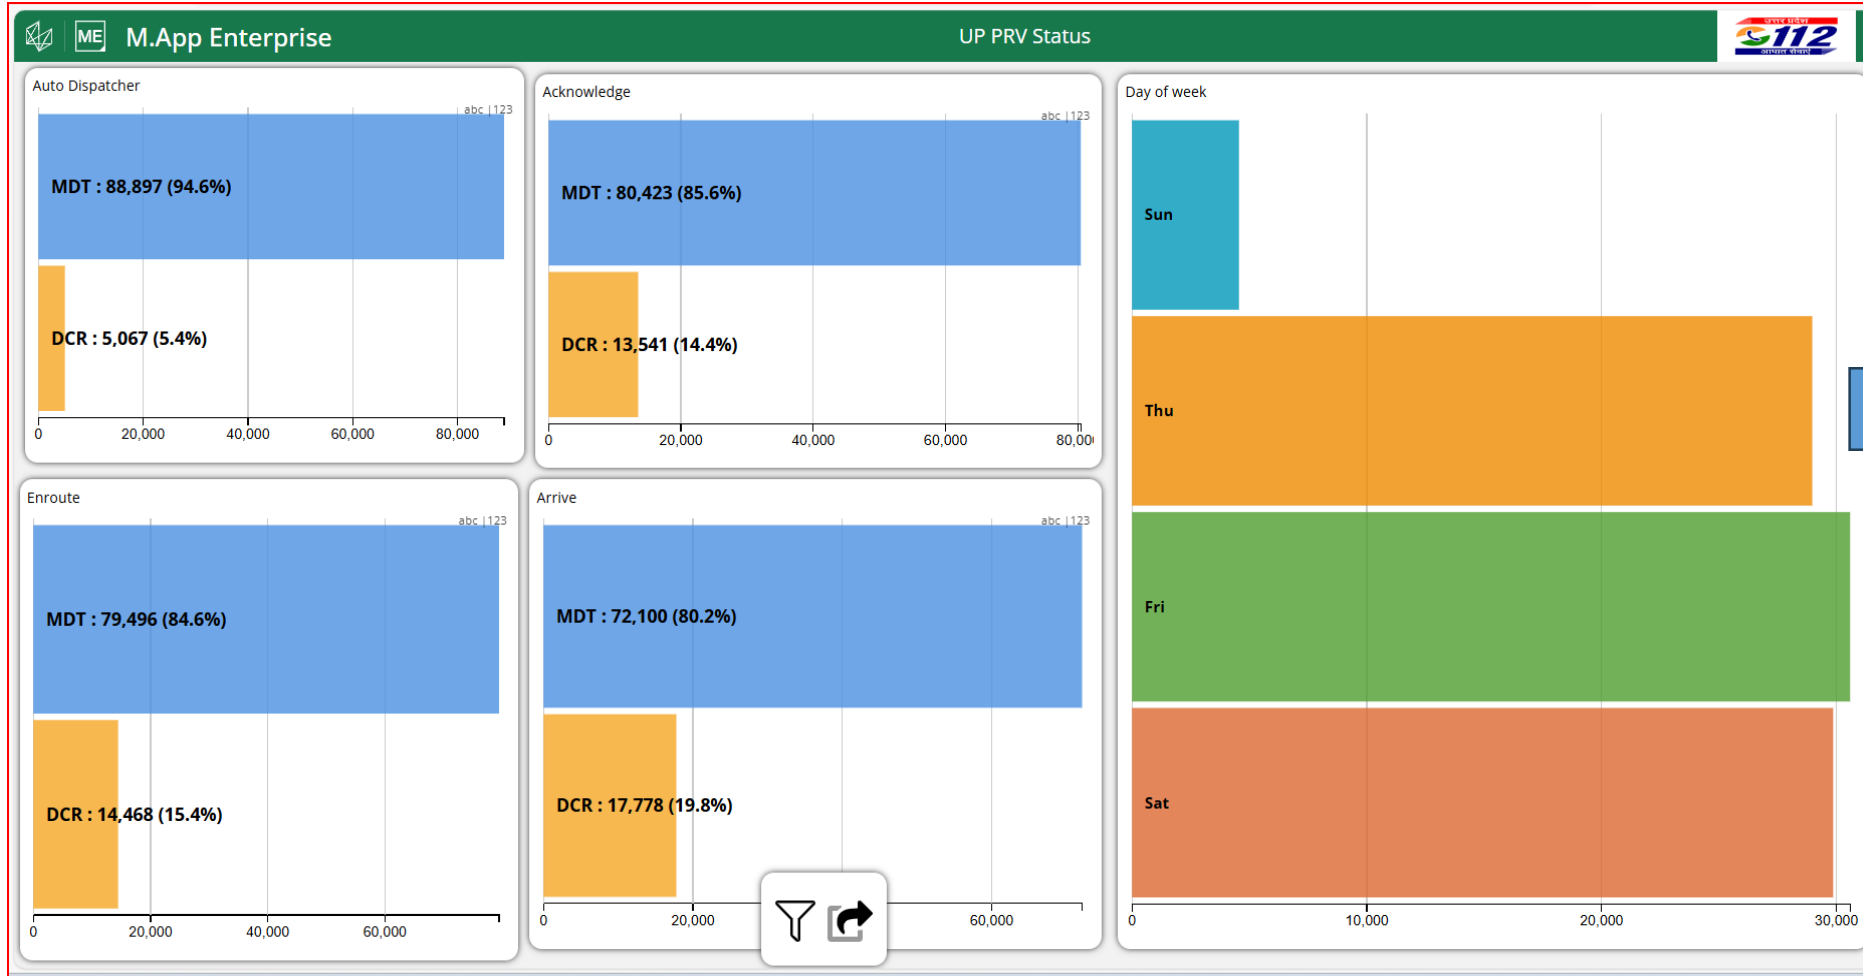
ME M.App Enterprise

UP PRV Status

112

Auto Dispatcher

abc | 123

MDT : 88,897 (94.6%)

DCR : 5,067 (5.4%)

0 20,000 40,000 60,000 80,000

Acknowledge

abc | 123

MDT : 80,423 (85.6%)

DCR : 13,541 (14.4%)

0 20,000 40,000 60,000 80,00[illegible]

Day of week

Sun

Thu

Fri

Sat

0 10,000 20,000 30,000

Enroute

abc | 123

MDT : 79,496 (84.6%)

DCR : 14,468 (15.4%)

0 20,000 40,000 60,000

Arrive

abc | 123

MDT : 72,100 (80.2%)

DCR : 17,778 (19.8%)

0 20,000 60,000